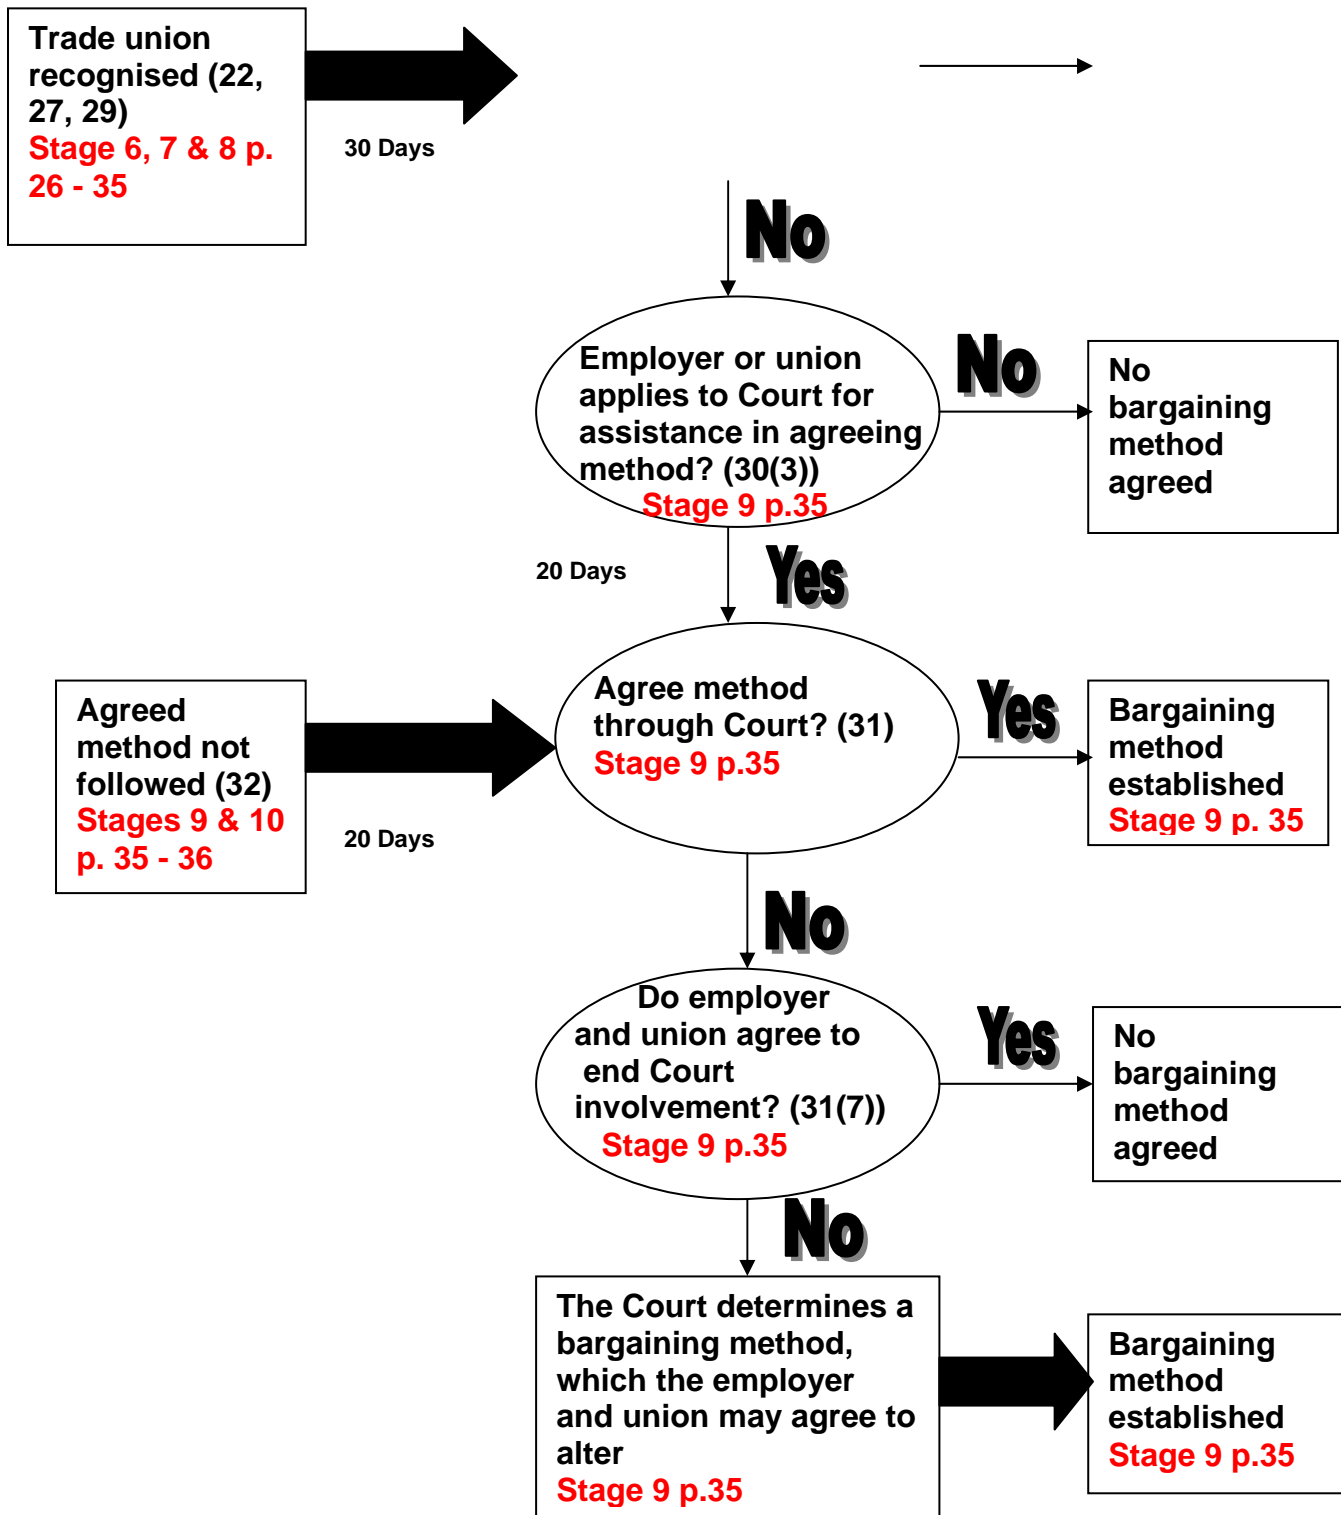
Trade union recognised (22, 27, 29)
Stage 6, 7 & 8 p. 26 - 35

30 Days

No

Employer or union applies to Court for assistance in agreeing method? (30(3))
Stage 9 p.35

No

No bargaining method agreed

20 Days

Yes

Agreed method not followed (32)
Stages 9 & 10 p. 35 - 36

20 Days

Agree method through Court? (31)
Stage 9 p.35

Yes

Bargaining method established
Stage 9 p. 35

No

Do employer and union agree to end Court involvement? (31(7))
Stage 9 p.35

Yes

No bargaining method agreed

No

The Court determines a bargaining method, which the employer and union may agree to alter
Stage 9 p.35

Bargaining method established
Stage 9 p.35